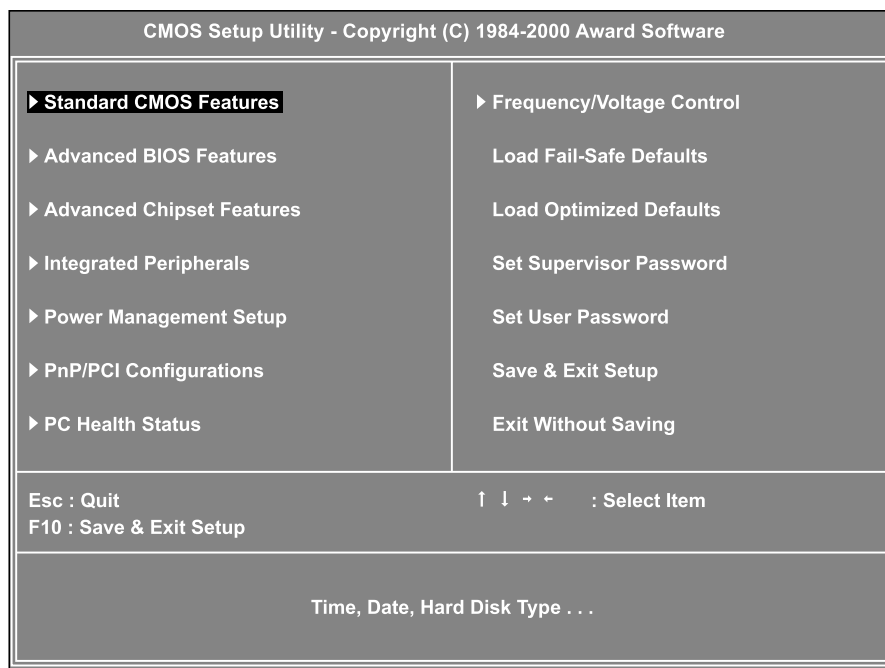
CMOS Setup Utility - Copyright (C) 1984-2000 Award Software

▶ Standard CMOS Features

▶ Advanced BIOS Features

▶ Advanced Chipset Features

▶ Integrated Peripherals

▶ Power Management Setup

▶ PnP/PCI Configurations

▶ PC Health Status

▶ Frequency/Voltage Control

Load Fail-Safe Defaults

Load Optimized Defaults

Set Supervisor Password

Set User Password

Save & Exit Setup

Exit Without Saving

Esc : Quit
F10 : Save & Exit Setup

↑ ↓ → ← : Select Item

Time, Date, Hard Disk Type . . .